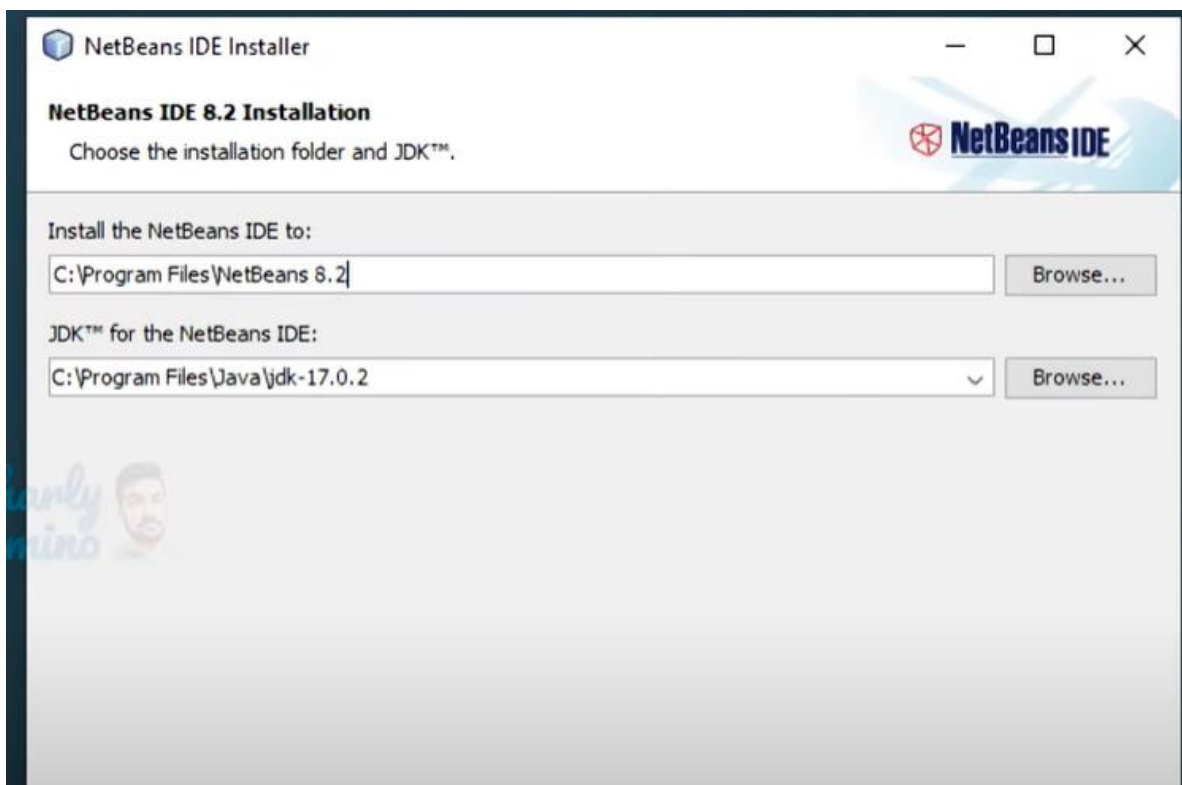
NetBeans IDE Installer

NetBeans IDE 8.2 Installation

Choose the installation folder and JDK™.

NetBeans IDE

Install the NetBeans IDE to:

C:\Program Files\NetBeans 8.2

Browse...

JDK™ for the NetBeans IDE:

C:\Program Files\Java\jdk-17.0.2

Browse...

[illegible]